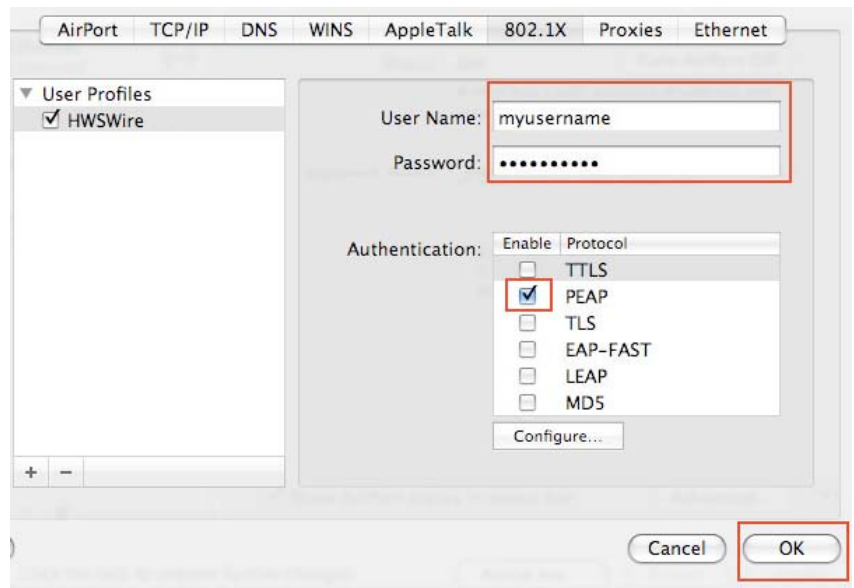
AirPort | TCP/IP | DNS | WINS | AppleTalk | 802.1X | Proxies | Ethernet

▼ User Profiles
☑ HWSWire

User Name: myusername
Password: ••••••••••

Authentication:

| Enable | Protocol |
|---|---|
| ☐ | TTLS |
| ☑ | PEAP |
| ☐ | TLS |
| ☐ | EAP-FAST |
| ☐ | LEAP |
| ☐ | MD5 |

Configure...

+ −

Cancel
OK